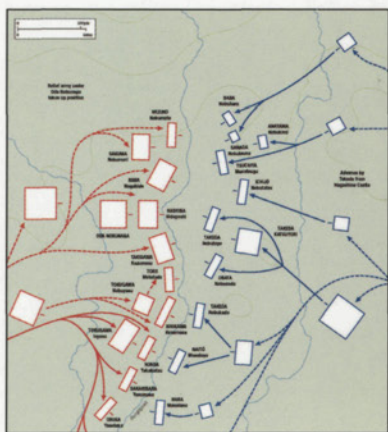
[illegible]
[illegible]

Relief army under Oda Nobunaga takes up position

MIZUNO Nobumoto

SAKUMA Nobumori

MORI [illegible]

ODA NOBUNAGA

SHIBATA Katsuie

TAKIGAWA Kazumasu

TOKUGAWA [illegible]

TORII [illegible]

TAKAGI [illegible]

TOKUGAWA Ieyasu

ISHIKAWA Kazumasa

SAKAKIBARA Yasumasa

OKUBO Tadayo

BABA Nobuharu

ANAYAMA Nobukimi

SANADA Nobutsuna

TSUCHIYA Masatsugu

ICHIJO Nobutatsu

TAKEDA KATSUYORI

TAKEDA Nobutoyo

OBATA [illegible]

NAITO Masatoyo

YAMAGATA Masakage

OBATA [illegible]

Advance by Takeda from Nagashino Castle